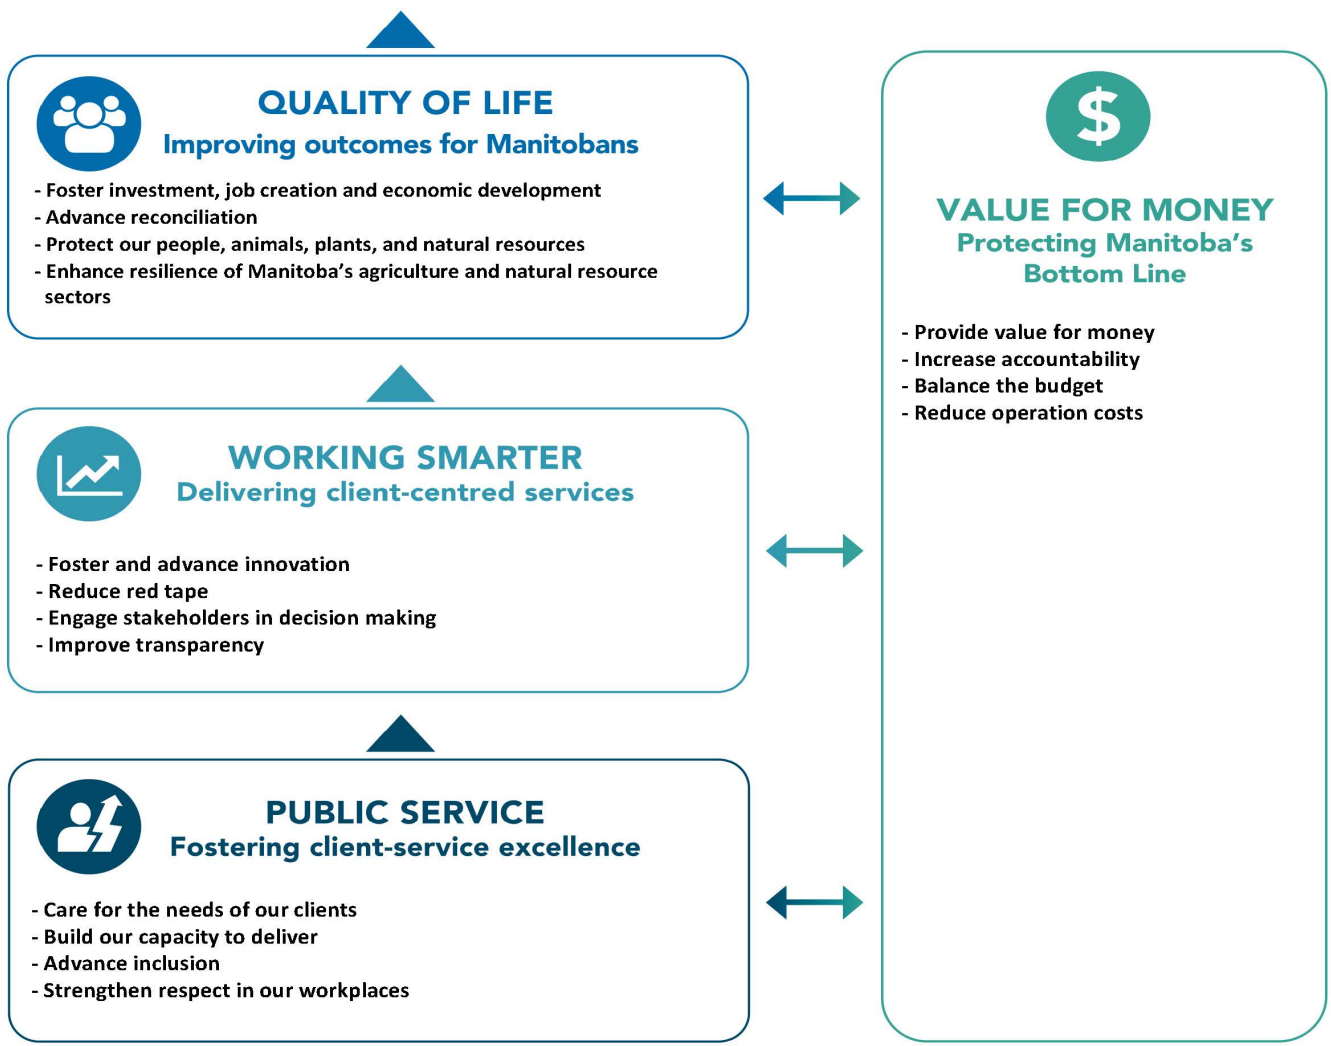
QUALITY OF LIFE
Improving outcomes for Manitobans

- Foster investment, job creation and economic development
- Advance reconciliation
- Protect our people, animals, plants, and natural resources
- Enhance resilience of Manitoba's agriculture and natural resource sectors

WORKING SMARTER
Delivering client-centred services

- Foster and advance innovation
- Reduce red tape
- Engage stakeholders in decision making
- Improve transparency

PUBLIC SERVICE
Fostering client-service excellence

- Care for the needs of our clients
- Build our capacity to deliver
- Advance inclusion
- Strengthen respect in our workplaces

$

VALUE FOR MONEY
Protecting Manitoba's Bottom Line

- Provide value for money
- Increase accountability
- Balance the budget
- Reduce operation costs